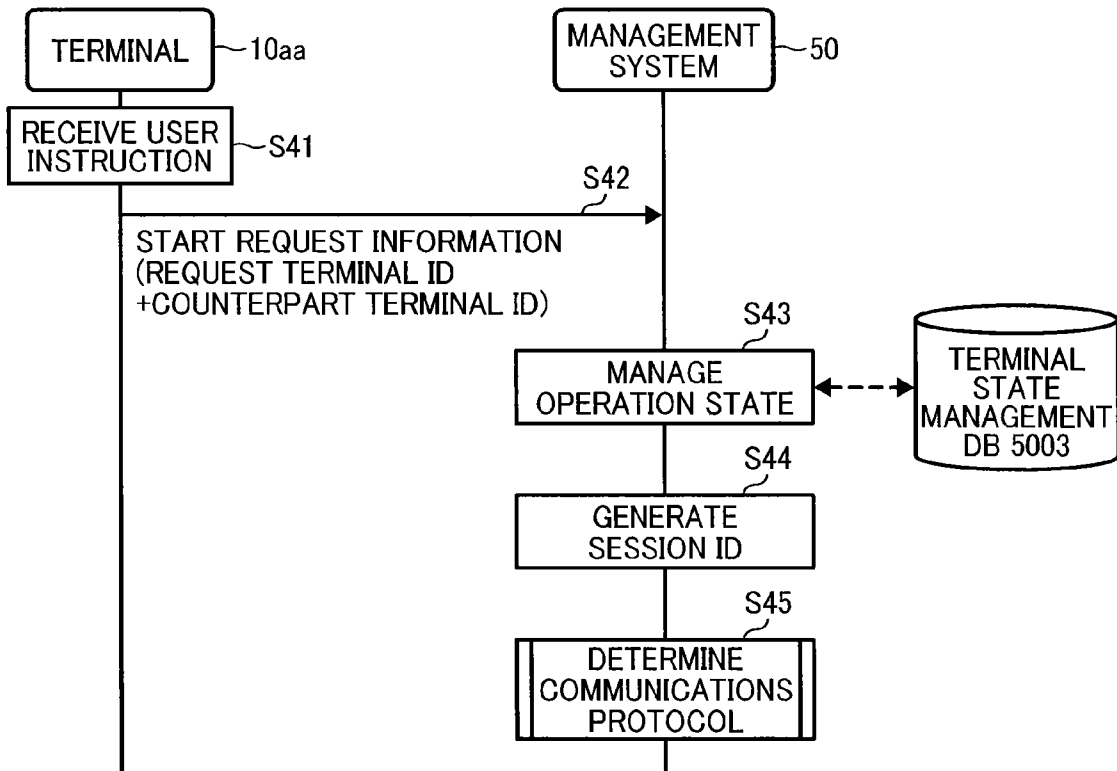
TERMINAL 10aa

MANAGEMENT SYSTEM 50

RECEIVE USER INSTRUCTION S41

S42

START REQUEST INFORMATION (REQUEST TERMINAL ID +COUNTERPART TERMINAL ID)

S43

MANAGE OPERATION STATE

TERMINAL STATE MANAGEMENT DB 5003

S44

GENERATE SESSION ID

S45

DETERMINE COMMUNICATIONS PROTOCOL